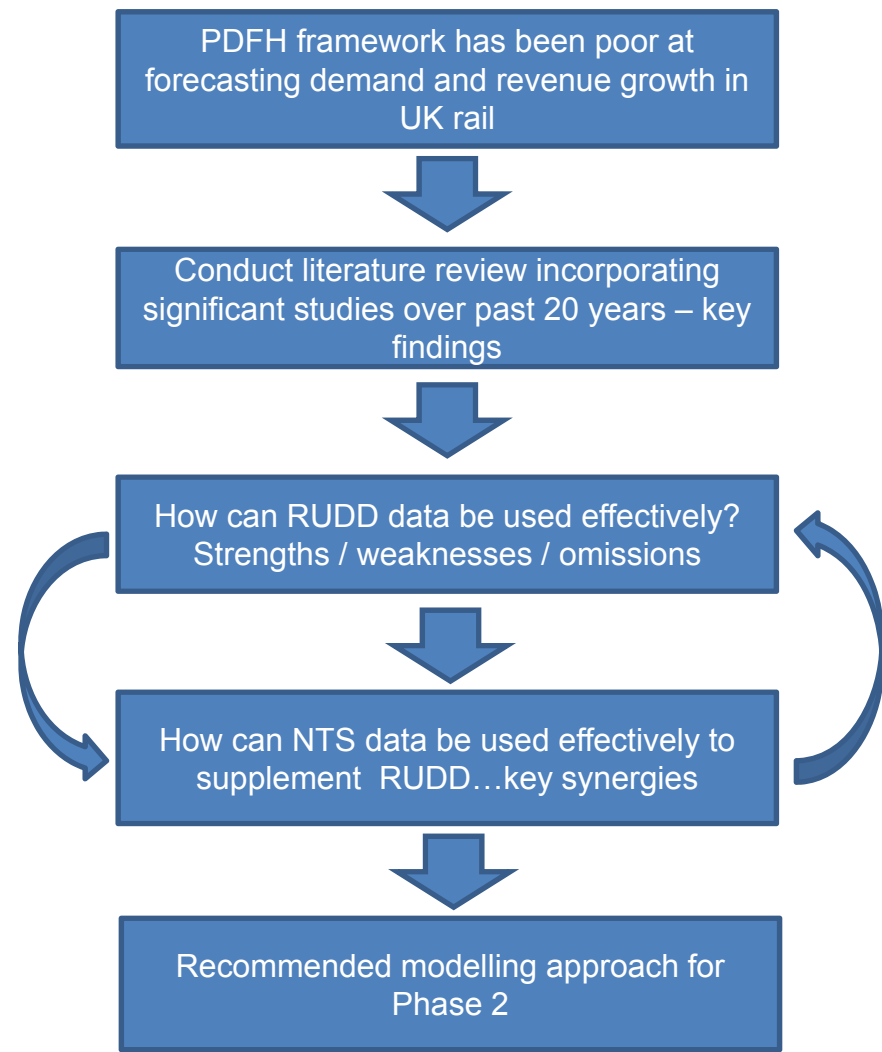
PDFH framework has been poor at forecasting demand and revenue growth in UK rail

Conduct literature review incorporating significant studies over past 20 years – key findings

How can RUDD data be used effectively? Strengths / weaknesses / omissions

How can NTS data be used effectively to supplement RUDD…key synergies

Recommended modelling approach for Phase 2